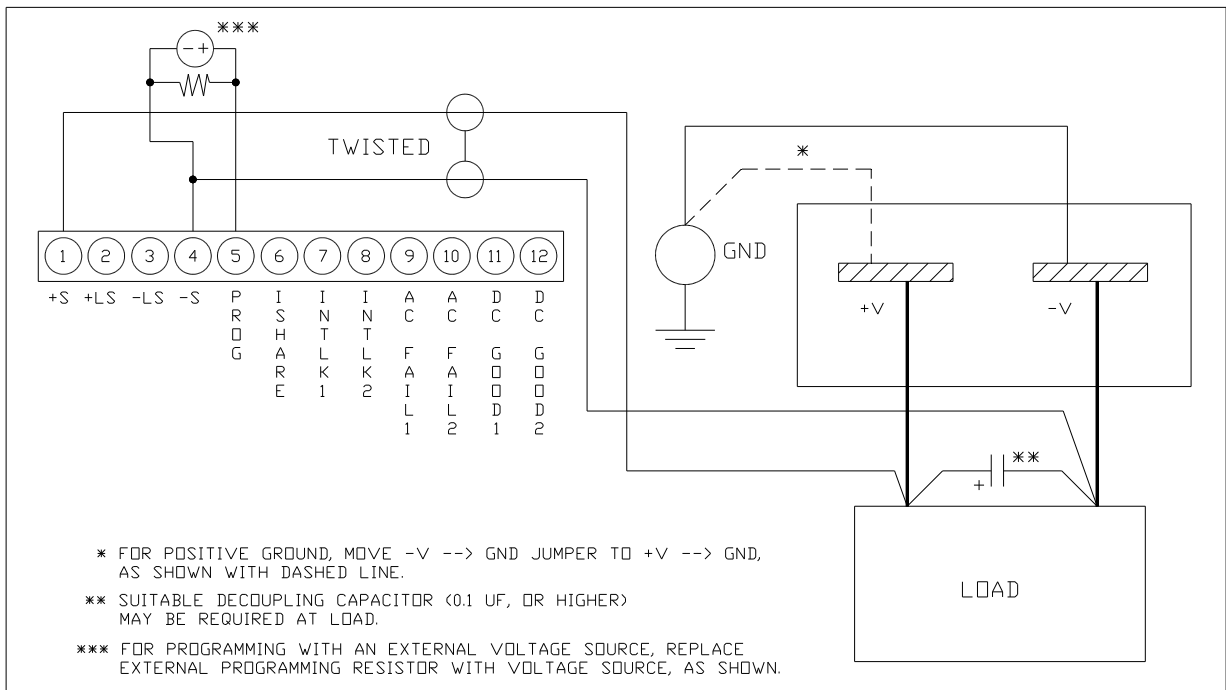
\*\*\*

− +

TWISTED

\*

GND

1 2 3 4 5 6 7 8 9 10 11 12

+S +LS −LS −S PROG ISHARE INTLK1 INTLK2 ACFAIL1 ACFAIL2 DCGOOD1 DCGOOD2

+V

−V

+

\*\*

LOAD

\* FOR POSITIVE GROUND, MOVE −V --> GND JUMPER TO +V --> GND, AS SHOWN WITH DASHED LINE.

\*\* SUITABLE DECOUPLING CAPACITOR (0.1 UF, OR HIGHER) MAY BE REQUIRED AT LOAD.

\*\*\* FOR PROGRAMMING WITH AN EXTERNAL VOLTAGE SOURCE, REPLACE EXTERNAL PROGRAMMING RESISTOR WITH VOLTAGE SOURCE, AS SHOWN.